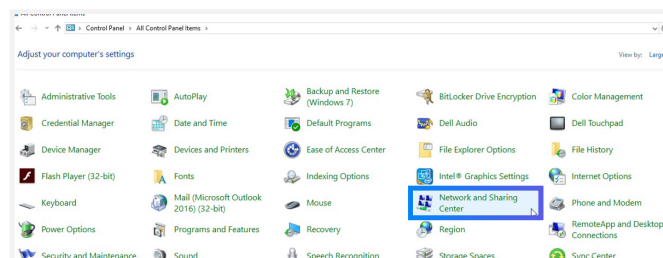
All Control Panel Items

Control Panel › All Control Panel Items ›

Adjust your computer's settings

View by: Larg

Administrative Tools
Credential Manager
Device Manager
Flash Player (32-bit)
Keyboard
Power Options
Security and Maintenance

AutoPlay
Date and Time
Devices and Printers
Fonts
Mail (Microsoft Outlook 2016) (32-bit)
Programs and Features
Sound

Backup and Restore (Windows 7)
Default Programs
Ease of Access Center
Indexing Options
Mouse
Recovery
Speech Recognition

BitLocker Drive Encryption
Dell Audio
File Explorer Options
Intel® Graphics Settings
Network and Sharing Center
Region
Storage Spaces

Color Management
Dell Touchpad
File History
Internet Options
Phone and Modem
RemoteApp and Desktop Connections
Sync Center